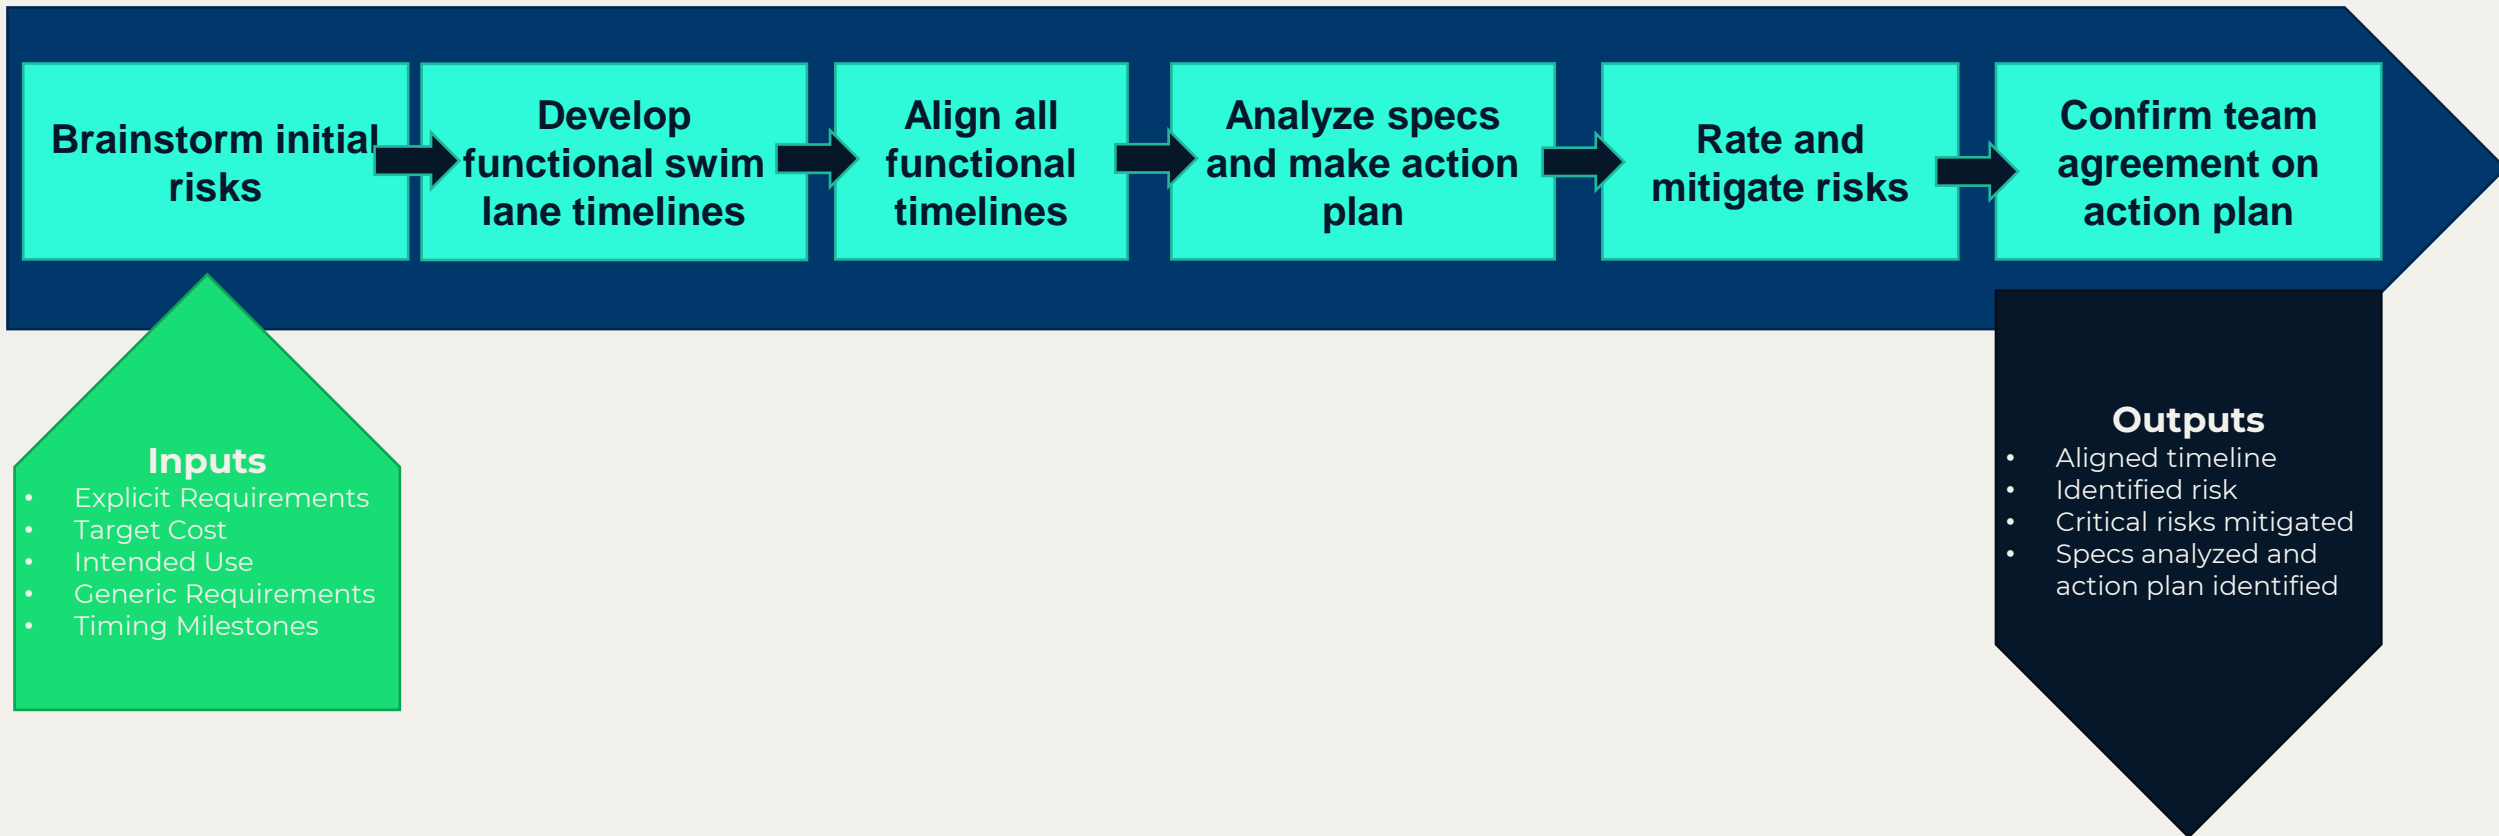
Brainstorm initial risks

Develop functional swim lane timelines

Align all functional timelines

Analyze specs and make action plan

Rate and mitigate risks

Confirm team agreement on action plan

Inputs
- Explicit Requirements
- Target Cost
- Intended Use
- Generic Requirements
- Timing Milestones

Outputs
- Aligned timeline
- Identified risk
- Critical risks mitigated
- Specs analyzed and action plan identified